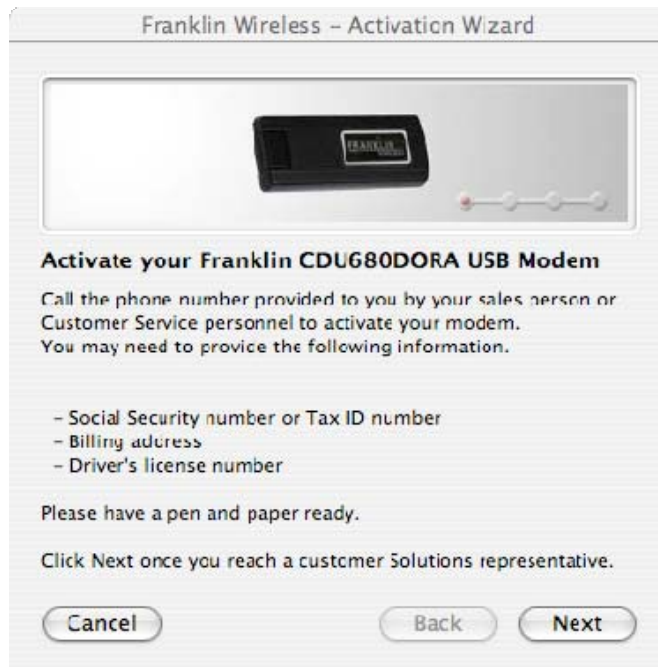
Franklin Wireless - Activation Wizard

FRANKLIN

Activate your Franklin CDU680DORA USB Modem

Call the phone number provided to you by your sales person or Customer Service personnel to activate your modem.
You may need to provice the following information.

- Social Security number or Tax ID number
- Billing address
- Driver's license number

Please have a pen and paper ready.

Click Next once you reach a customer Solutions representative.

Cancel

Back

Next